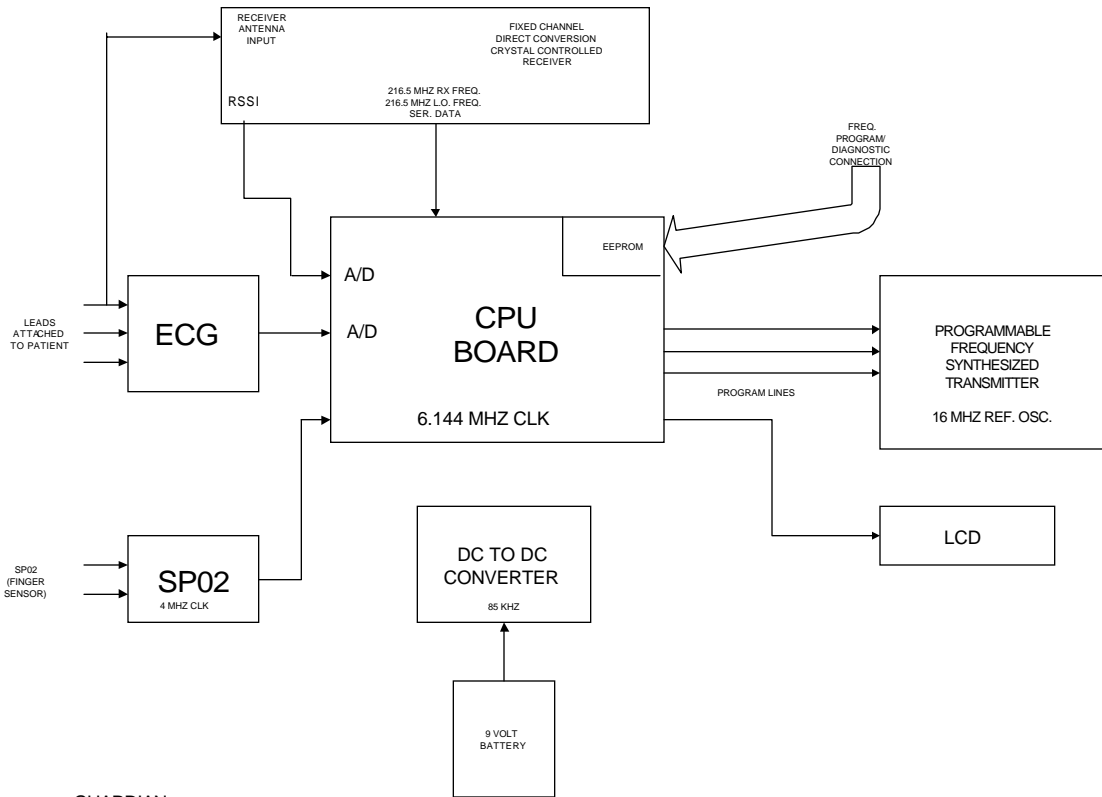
RECEIVER ANTENNA INPUT

FIXED CHANNEL DIRECT CONVERSION CRYSTAL CONTROLLED RECEIVER

RSSI

216.5 MHZ RX FREQ.
216.5 MHZ L.O. FREQ.
SER. DATA

FREQ. PROGRAM/ DIAGNOSTIC CONNECTION

EEPROM

A/D

A/D

CPU BOARD

6.144 MHZ CLK

LEADS ATTACHED TO PATIENT

ECG

PROGRAMMABLE FREQUENCY SYNTHESIZED TRANSMITTER

16 MHZ REF. OSC.

PROGRAM LINES

LCD

SP02 (FINGER SENSOR)

SP02

4 MHZ CLK

DC TO DC CONVERTER

85 KHZ

9 VOLT BATTERY

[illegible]